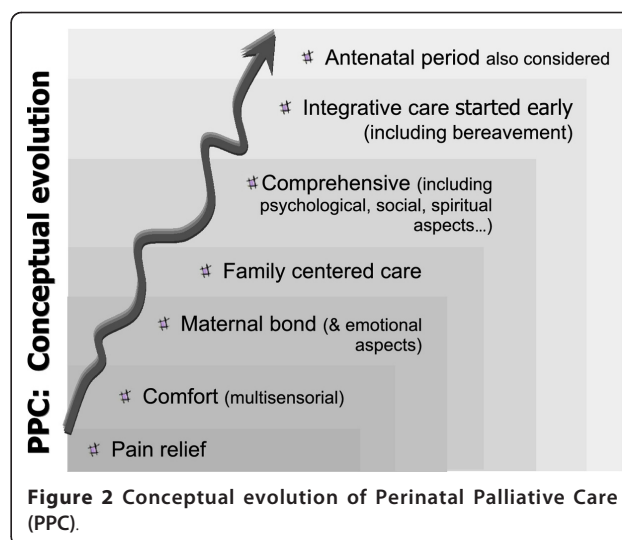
PPC: Conceptual evolution

♯ Antenatal period also considered

♯ Integrative care started early (including bereavement)

♯ Comprehensive (including psychological, social, spiritual aspects...)

♯ Family centered care

♯ Maternal bond (& emotional aspects)

♯ Comfort (multisensorial)

♯ Pain relief

Figure 2 Conceptual evolution of Perinatal Palliative Care (PPC).